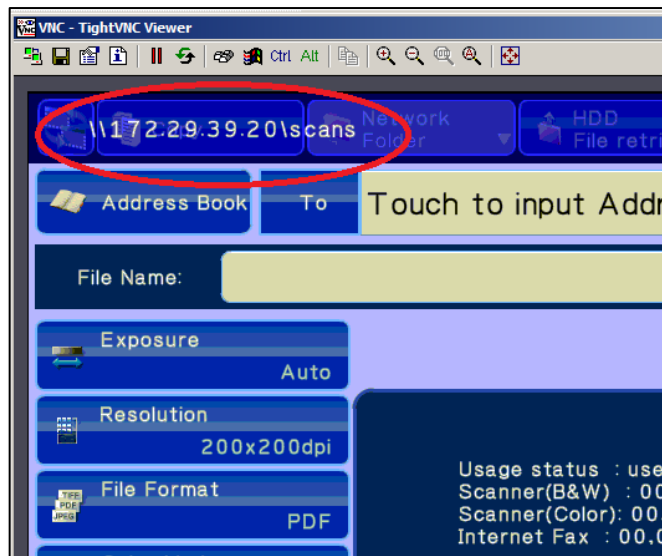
VNC - TightVNC Viewer

Ctrl Alt

\\172.29.39.20\scans

Network Folder

HDD File retri

Address Book

To

Touch to input Addr

File Name:

Exposure

Auto

Resolution

200x200dpi

File Format

TIFF PDF JPEG

PDF

Usage status : use
Scanner(B&W) : 00
Scanner(Color): 00
Internet Fax : 00,0